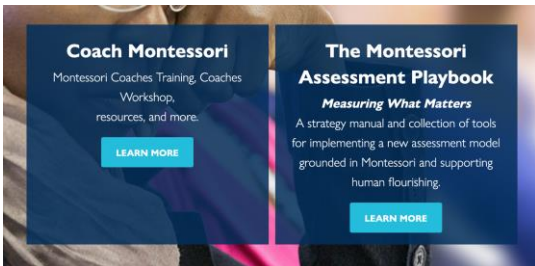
Coach Montessori

Montessori Coaches Training, Coaches Workshop, resources, and more.

LEARN MORE

The Montessori Assessment Playbook

Measuring What Matters

A strategy manual and collection of tools for implementing a new assessment model grounded in Montessori and supporting human flourishing.

LEARN MORE